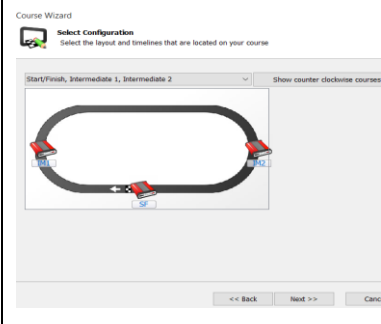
Course Wizard

Select Configuration
Select the layout and timelines that are located on your course

Start/Finish, Intermediate 1, Intermediate 2

Show counter clockwise courses

IM1

IM2

SF

<< Back

Next >>

Canc